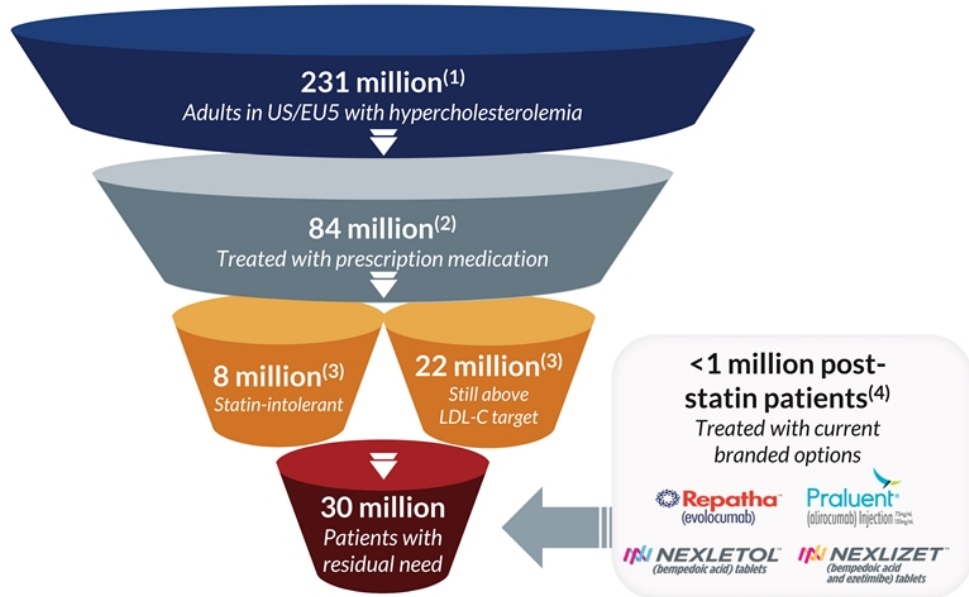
231 million$^{(1)}$
Adults in US/EU5 with hypercholesterolemia

84 million$^{(2)}$
Treated with prescription medication

8 million$^{(3)}$
Statin-intolerant

22 million$^{(3)}$
Still above LDL-C target

30 million
Patients with residual need

<1 million post-statin patients$^{(4)}$
Treated with current branded options

Repatha
(evolocumab)

Praluent
(alirocumab) Injection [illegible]

NEXLETOL
(bempedoic acid) tablets

NEXLIZET
(bempedoic acid and ezetimibe) tablets